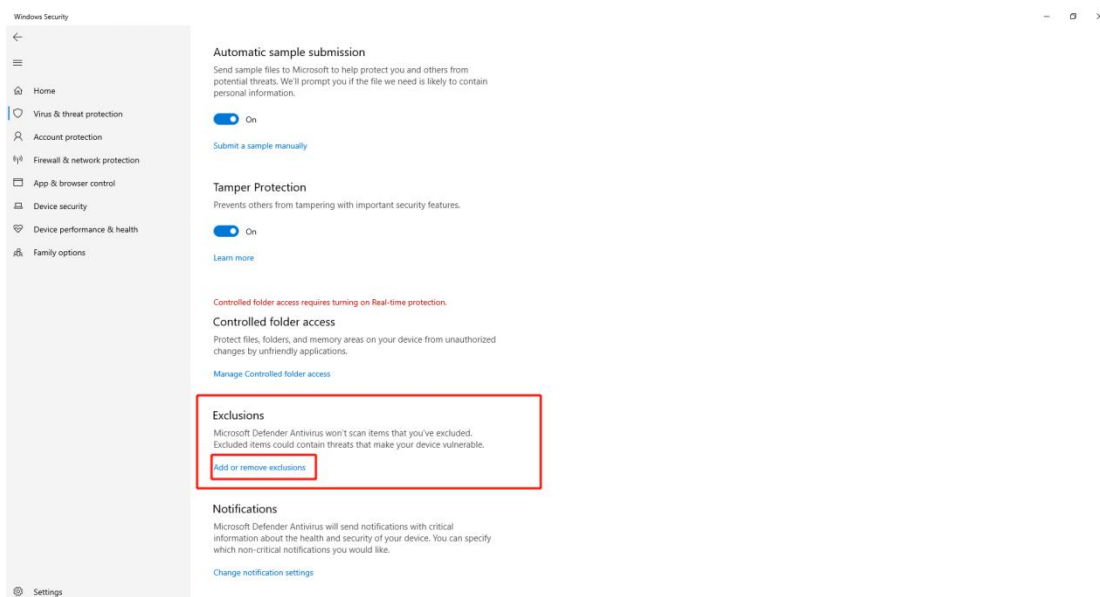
Windows Security

Home
Virus & threat protection
Account protection
Firewall & network protection
App & browser control
Device security
Device performance & health
Family options

Settings

Automatic sample submission

Send sample files to Microsoft to help protect you and others from potential threats. We'll prompt you if the file we need is likely to contain personal information.

On

Submit a sample manually

Tamper Protection

Prevents others from tampering with important security features.

On

Learn more

Controlled folder access requires turning on Real-time protection.

Controlled folder access

Protect files, folders, and memory areas on your device from unauthorized changes by unfriendly applications.

Manage Controlled folder access

Exclusions

Microsoft Defender Antivirus won't scan items that you've excluded. Excluded items could contain threats that make your device vulnerable.

Add or remove exclusions

Notifications

Microsoft Defender Antivirus will send notifications with critical information about the health and security of your device. You can specify which non-critical notifications you would like.

Change notification settings